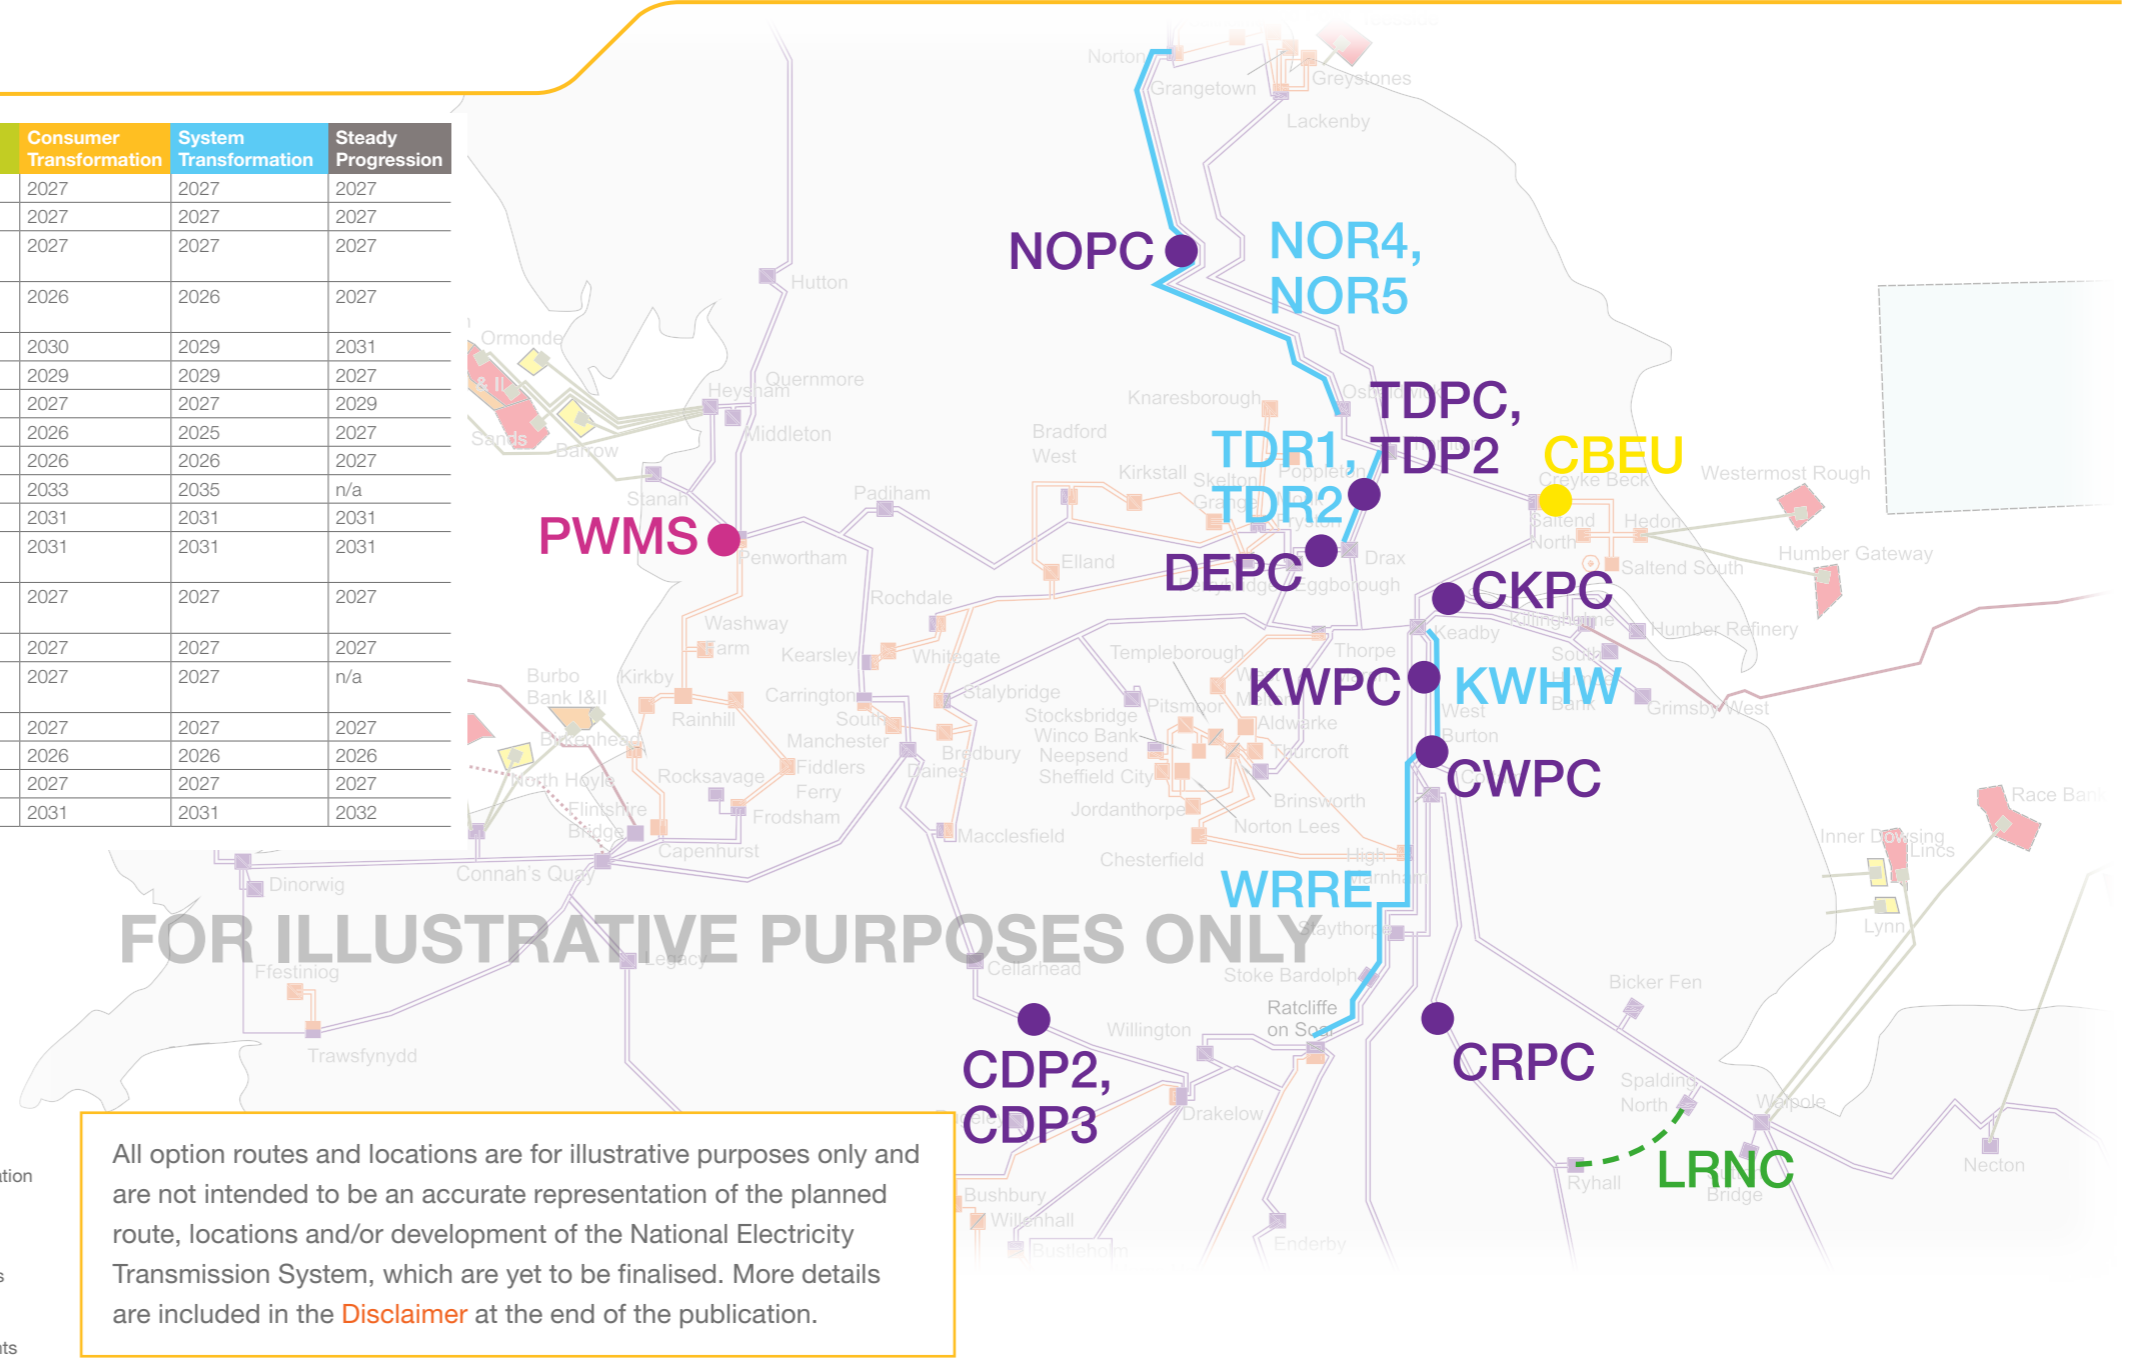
| Consumer Transformation | System Transformation | Steady Progression |
|---|---|---|
| 2027 | 2027 | 2027 |
| 2027 | 2027 | 2027 |
| 2027 | 2027 | 2027 |
| 2026 | 2026 | 2027 |
| 2030 | 2029 | 2031 |
| 2029 | 2029 | 2027 |
| 2027 | 2027 | 2029 |
| 2026 | 2025 | 2027 |
| 2026 | 2026 | 2027 |
| 2033 | 2035 | n/a |
| 2031 | 2031 | 2031 |
| 2031 | 2031 | 2031 |
| 2027 | 2027 | 2027 |
| 2027 | 2027 | 2027 |
| 2027 | 2027 | n/a |
| 2027 | 2027 | 2027 |
| 2026 | 2026 | 2026 |
| 2027 | 2027 | 2027 |
| 2031 | 2031 | 2032 |

NOPC
NOR4, NOR5
TDPC, TDP2
TDR1, TDR2
CBEU
PWMS
DEPC
CKPC
KWPC
KWHW
CWPC
WRRE
CDP2, CDP3
CRPC
LRNC

Norton Grangetown Greystones Lackenby Hutton Ormonde Heysham Quernmore Middleton Barrow Sands Knaresborough Bradford West Kirkstall Skelton Poppleton Creyke Beck Westermost Rough Saltend North Hedon Saltend South Humber Gateway Humber Refinery Keadby Killingholme Grimsby West Stanah Padiham Penwortham Elland Drax Eggborough Rochdale Washway Farm Kearsley Whitegate Templeborough Thorpe Marsh Burbo Bank I&II Kirkby Rainhill Carrington South Manchester Stalybridge Stocksbridge Winco Bank Neepsend Sheffield City Pitsmoor Aldwarke Thurcroft West Burton Birkenhead North Hoyle Rocksavage Fiddlers Ferry Frodsham Bredbury Daines Jordanthorpe Brinsworth Norton Lees Flintshire Bridge Capenhurst Macclesfield Chesterfield High Marnham Connah's Quay Dinorwig Race Bank Inner Dowsing Lincs Lynn Ffestiniog Legacy Cellarhead Staythorpe Stoke Bardolph Bicker Fen Ratcliffe on Soar Willington Trawsfynydd Drakelow Spalding North Walpole Ryhall Bridge Necton Bushbury Willenhall Bustleholm Enderby

FOR ILLUSTRATIVE PURPOSES ONLY

All option routes and locations are for illustrative purposes only and are not intended to be an accurate representation of the planned route, locations and/or development of the National Electricity Transmission System, which are yet to be finalised. More details are included in the Disclaimer at the end of the publication.

tion
s
ts